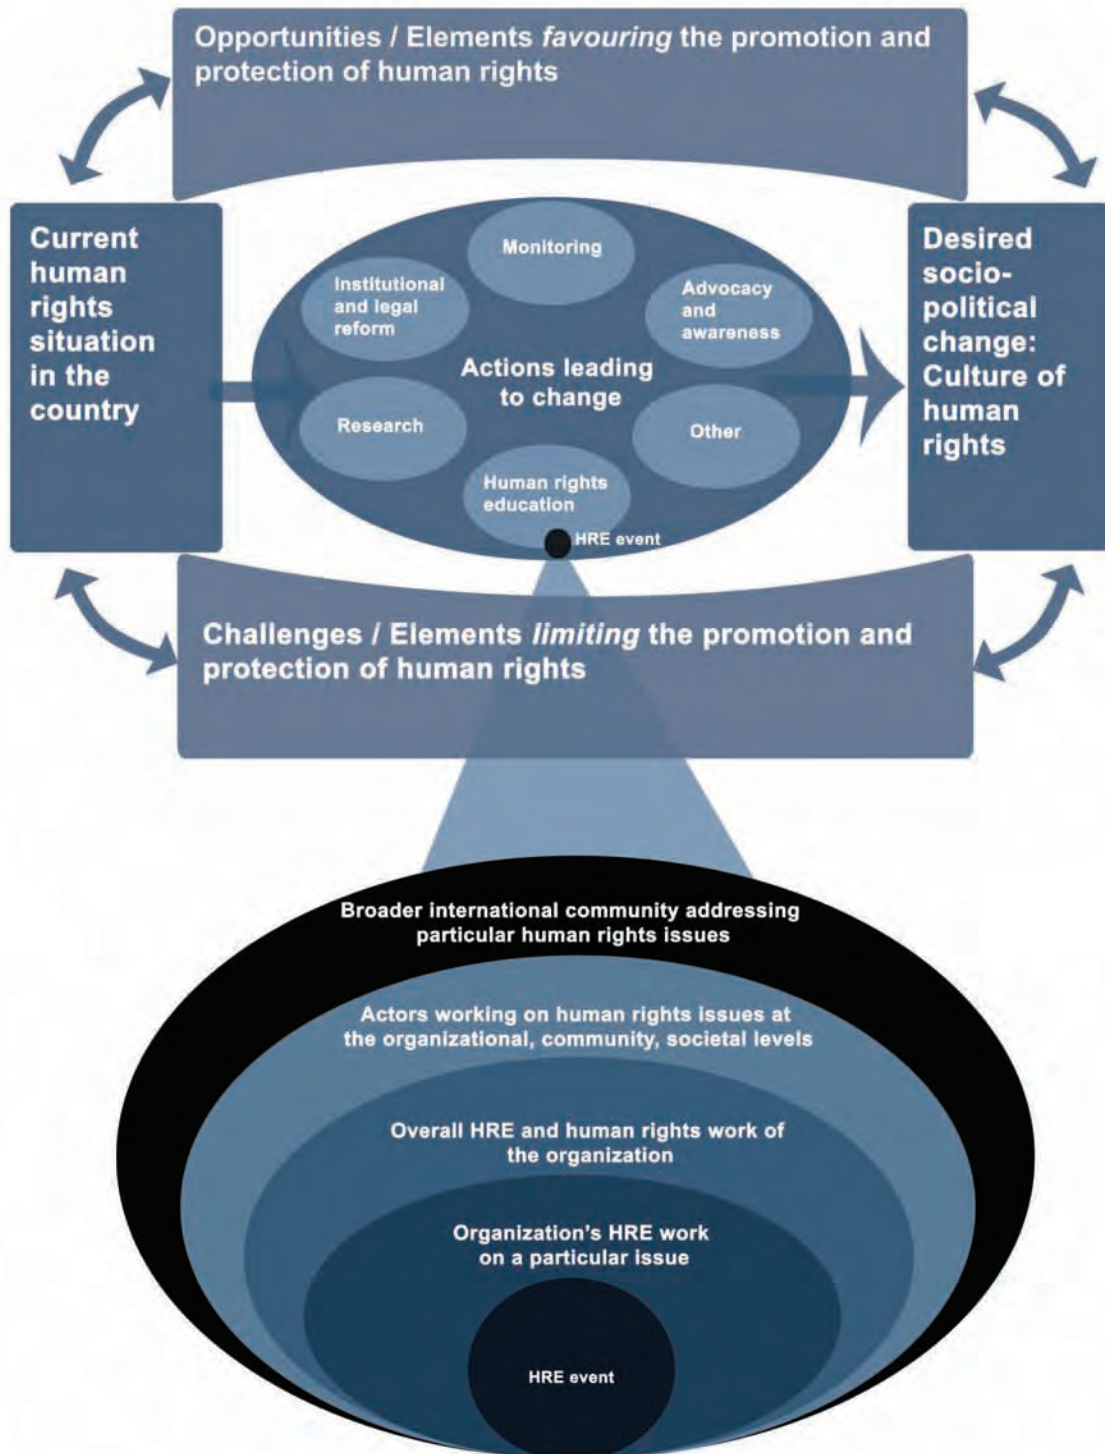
Opportunities / Elements *favouring* the promotion and protection of human rights

Current human rights situation in the country

Monitoring

Institutional and legal reform

Advocacy and awareness

Actions leading to change

Research

Other

Human rights education

HRE event

Desired socio-political change: Culture of human rights

Challenges / Elements *limiting* the promotion and protection of human rights

Broader international community addressing particular human rights issues

Actors working on human rights issues at the organizational, community, societal levels

Overall HRE and human rights work of the organization

Organization's HRE work on a particular issue

HRE event